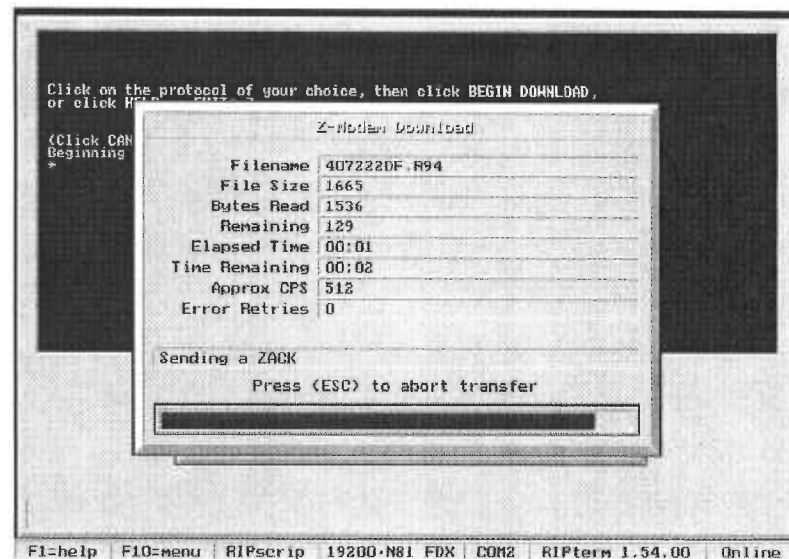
Click on the protocol of your choice, then click BEGIN DOWNLOAD, or click H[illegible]

(Click CAN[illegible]
Beginning
*

Z-Modem Download

| | |
|---|---|
| Filename | 407222DF.R94 |
| File Size | 1665 |
| Bytes Read | 1536 |
| Remaining | 129 |
| Elapsed Time | 00:01 |
| Time Remaining | 00:02 |
| Approx CPS | 512 |
| Error Retries | 0 |

Sending a ZACK

Press (ESC) to abort transfer

F1=help | F10=menu | RIPscrip | 19200-N81 FDX | COM2 | RIPterm 1.54.00 | Online